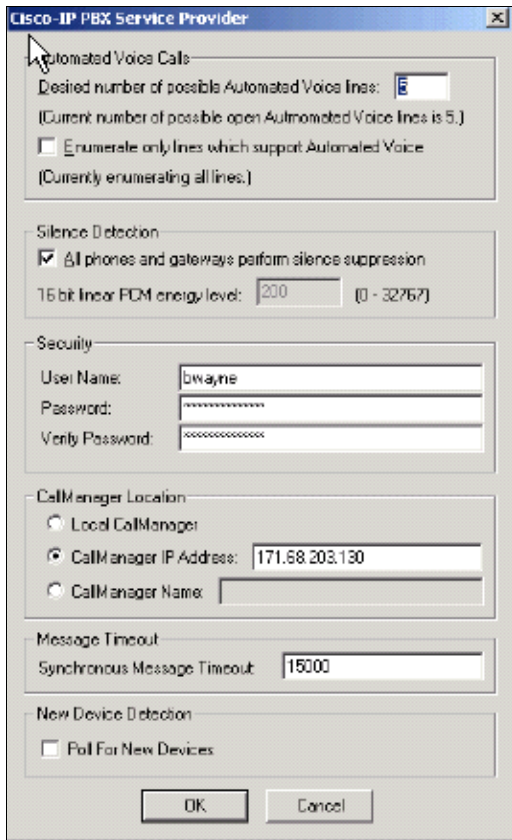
Cisco-IP PBX Service Provider

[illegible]utomated Voice Calls
Desired number of possible Automated Voice lines: 5
(Current number of possible open Autmomated Voice lines is 5.)
Enumerate only lines which support Automated Voice
(Currently enumerating all lines.)

Silence Detection
All phones and gateways perform silence suppression
16 bit linear PCM energy level: 200 (0 - 32767)

Security
User Name: bwayne
Password: ***************
Verify Password: ***************

CallManager Location
Local CallManager
CallManager IP Address: 171.68.203.130
CallManager Name:

Message Timeout
Synchronous Message Timeout: 15000

New Device Detection
Poll For New Devices

OK Cancel